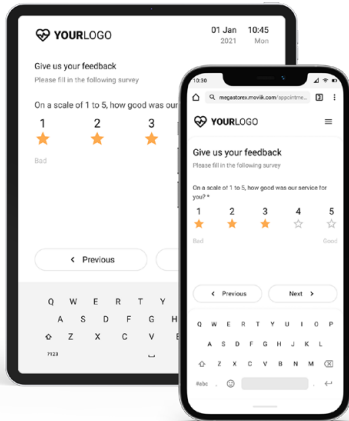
YOURLOGO

01 Jan 2021

10:45 Mon

Give us your feedback

Please fill in the following survey

On a scale of 1 to 5, how good was our

1 2 3

Bad

‹ Previous

Q W E R T Y

A S D F G

Z X C V

?123

10:36

megastore.movilik.com/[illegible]

YOURLOGO

Give us your feedback

Please fill in the following survey

On a scale of 1 to 5, how good was our service for you? *

1 2 3 4 5

Bad

Good

‹ Previous

Next ›

Q W E R T Y U I O P

A S D F G H J K L

Z X C V B N M

?123